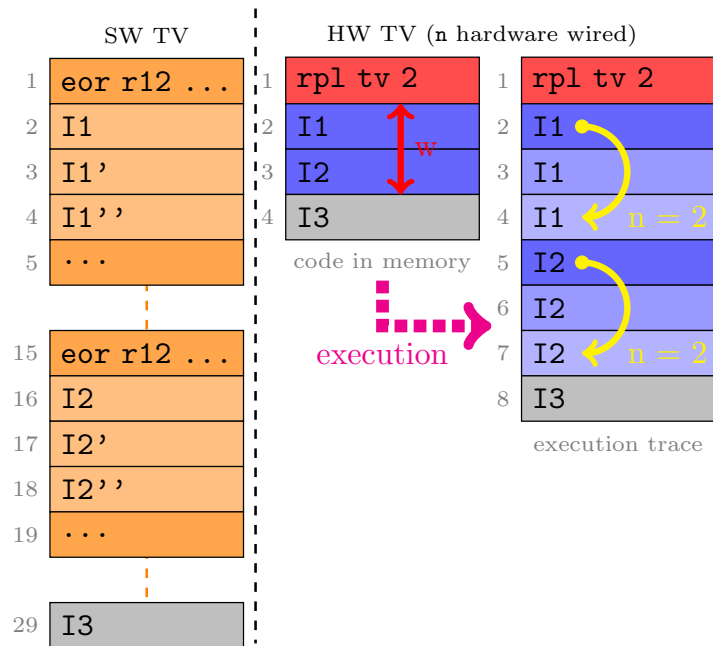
SW TV

| | |
|---|---|
| 1 | eor r12 ... |
| 2 | I1 |
| 3 | I1' |
| 4 | I1'' |
| 5 | ... |

| | |
|---|---|
| 15 | eor r12 ... |
| 16 | I2 |
| 17 | I2' |
| 18 | I2'' |
| 19 | ... |

| | |
|---|---|
| 29 | I3 |

HW TV (n hardware wired)

| | |
|---|---|
| 1 | rpl tv 2 |
| 2 | I1 |
| 3 | I2 |
| 4 | I3 |

w

code in memory

execution

| | |
|---|---|
| 1 | rpl tv 2 |
| 2 | I1 |
| 3 | I1 |
| 4 | I1 |
| 5 | I2 |
| 6 | I2 |
| 7 | I2 |
| 8 | I3 |

$n = 2$

$n = 2$

execution trace